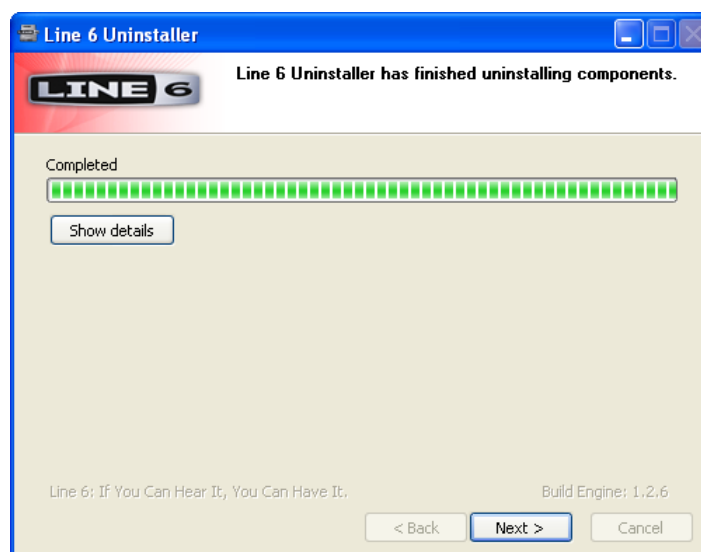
Line 6 Uninstaller

LINE 6

Line 6 Uninstaller has finished uninstalling components.

Completed

Show details

Line 6: If You Can Hear It, You Can Have It.

Build Engine: 1.2.6

< Back

Next >

Cancel